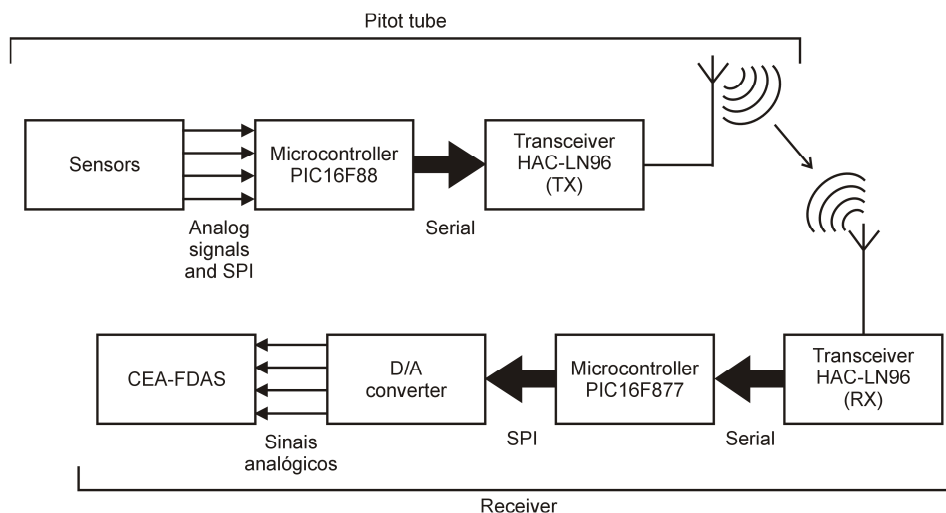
Pitot tube

Sensors

Analog signals and SPI

Microcontroller PIC16F88

Serial

Transceiver HAC-LN96 (TX)

CEA-FDAS

Sinais analógicos

D/A converter

SPI

Microcontroller PIC16F877

Serial

Transceiver HAC-LN96 (RX)

Receiver